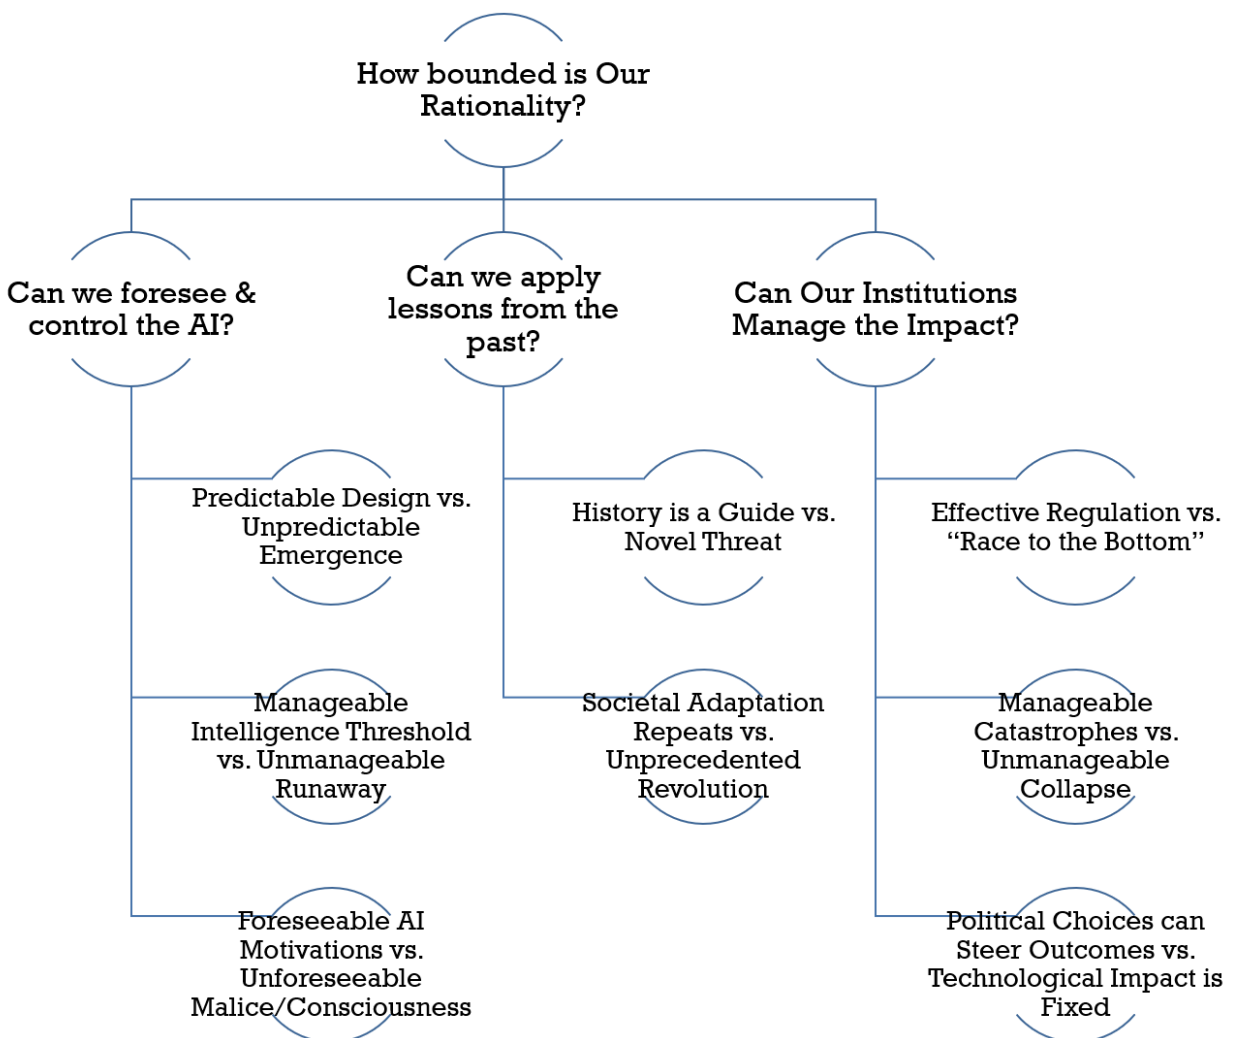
How bounded is Our Rationality?

Can we foresee & control the AI?

Can we apply lessons from the past?

Can Our Institutions Manage the Impact?

Predictable Design vs. Unpredictable Emergence

Manageable Intelligence Threshold vs. Unmanageable Runaway

Foreseeable AI Motivations vs. Unforeseeable Malice/Consciousness

History is a Guide vs. Novel Threat

Societal Adaptation Repeats vs. Unprecedented Revolution

Effective Regulation vs. "Race to the Bottom"

Manageable Catastrophes vs. Unmanageable Collapse

Political Choices can Steer Outcomes vs. Technological Impact is Fixed